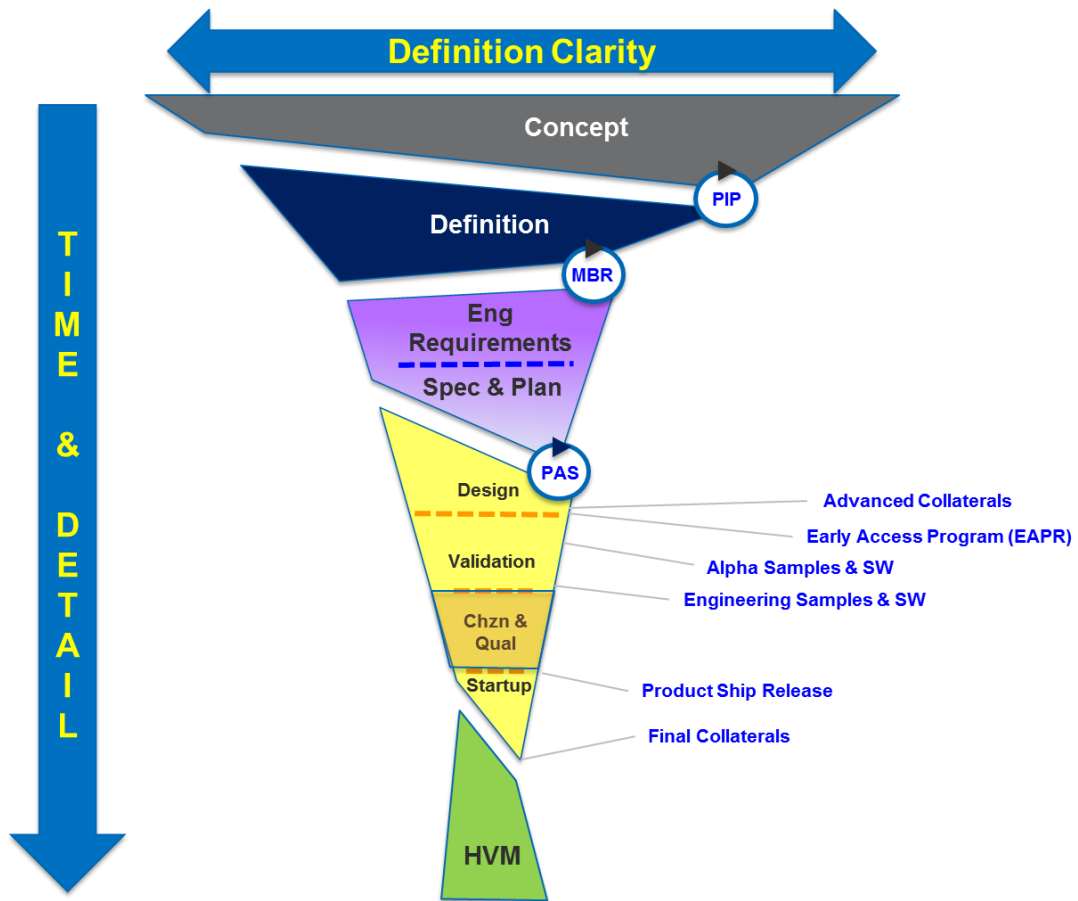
Definition Clarity

TIME & DETAIL

Concept

PIP

Definition

MBR

Eng Requirements

Spec & Plan

PAS

Design

Validation

Chzn & Qual

Startup

HVM

Advanced Collaterals

Early Access Program (EAPR)

Alpha Samples & SW

Engineering Samples & SW

Product Ship Release

Final Collaterals